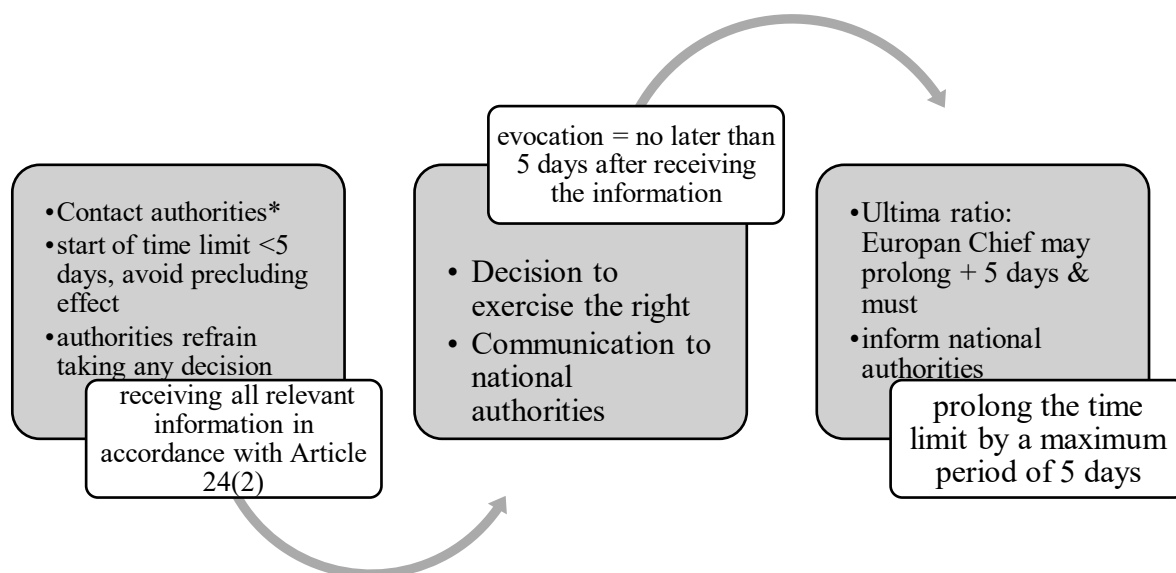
•Contact authorities*
•start of time limit <5 days, avoid precluding effect
•authorities refrain taking any decision

receiving all relevant information in accordance with Article 24(2)

evocation = no later than 5 days after receiving the information

• Decision to exercise the right
• Communication to national authorities

•Ultima ratio: Europan Chief may prolong + 5 days & must
•inform national authorities

prolong the time limit by a maximum period of 5 days